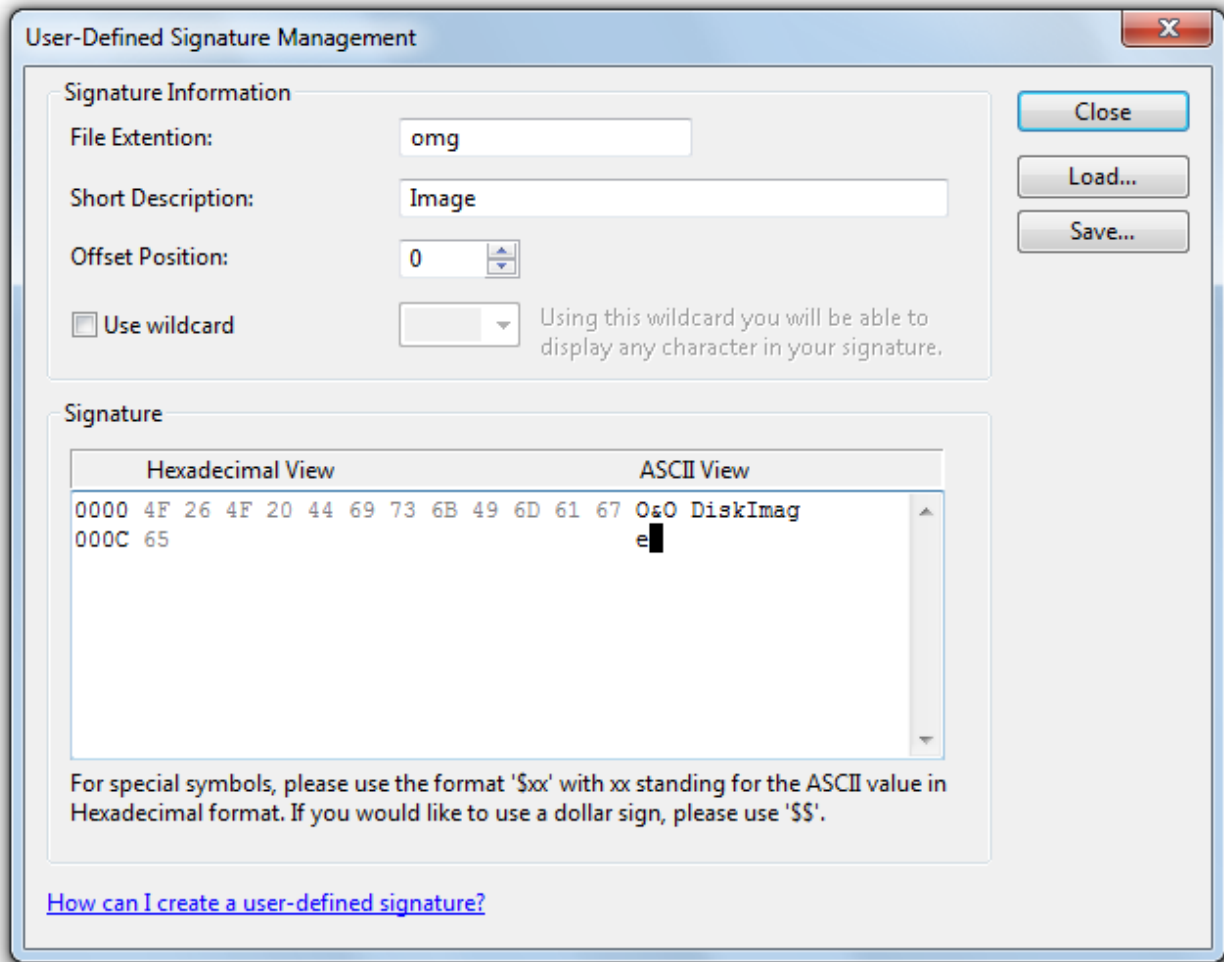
User-Defined Signature Management

Signature Information

File Extention: omg

Short Description: Image

Offset Position: 0

Use wildcard

Using this wildcard you will be able to display any character in your signature.

Close

Load...

Save...

Signature

| Hexadecimal View | ASCII View |
|---|---|
| 0000 4F 26 4F 20 44 69 73 6B 49 6D 61 67 | O&O DiskImag |
| 000C 65 | e |

For special symbols, please use the format '$xx' with xx standing for the ASCII value in Hexadecimal format. If you would like to use a dollar sign, please use '$$'.

How can I create a user-defined signature?